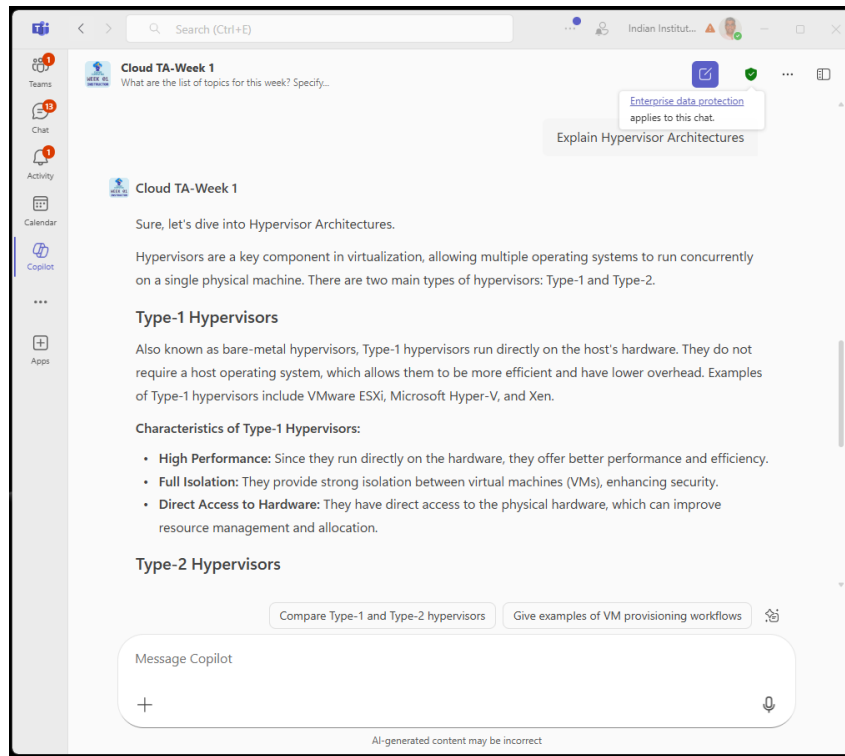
Search (Ctrl+E)

Indian Institut...

1
Teams

13
Chat

1
Activity

Calendar

Copilot

...

Apps

Cloud TA-Week 1
What are the list of topics for this week? Specify...

Enterprise data protection applies to this chat.

Explain Hypervisor Architectures

Cloud TA-Week 1

Sure, let's dive into Hypervisor Architectures.

Hypervisors are a key component in virtualization, allowing multiple operating systems to run concurrently on a single physical machine. There are two main types of hypervisors: Type-1 and Type-2.

Type-1 Hypervisors

Also known as bare-metal hypervisors, Type-1 hypervisors run directly on the host's hardware. They do not require a host operating system, which allows them to be more efficient and have lower overhead. Examples of Type-1 hypervisors include VMware ESXi, Microsoft Hyper-V, and Xen.

Characteristics of Type-1 Hypervisors:

- **High Performance:** Since they run directly on the hardware, they offer better performance and efficiency.
- **Full Isolation:** They provide strong isolation between virtual machines (VMs), enhancing security.
- **Direct Access to Hardware:** They have direct access to the physical hardware, which can improve resource management and allocation.

Type-2 Hypervisors

Compare Type-1 and Type-2 hypervisors

Give examples of VM provisioning workflows

Message Copilot

AI-generated content may be incorrect